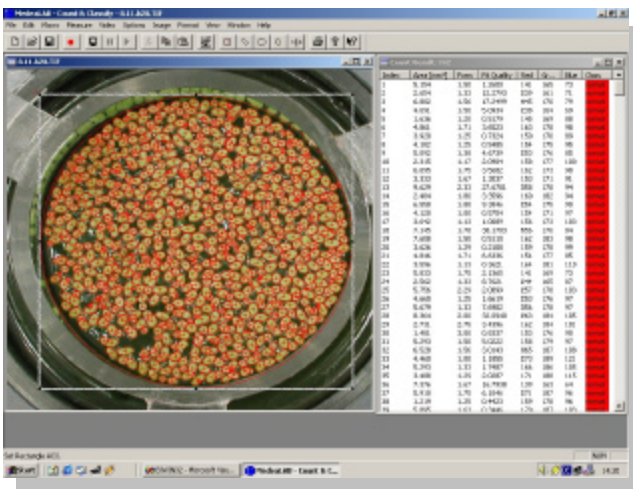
MediaLAB - Count & Classify - 0.11 A26.TIF

File Edit Macro Measure Video Options Image Format View Window Help

0.11 A26.TIF

Count Results 15G

| Index | Area [mm²] | Form | Fit Quality | Red | G... | Blue | Class |
|---|---|---|---|---|---|---|---|
| 1 | 5.354 | 1.58 | 1.5683 | 148 | 165 | 73 | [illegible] |
| 2 | 2.654 | 1.33 | 11.2743 | 159 | 161 | 71 | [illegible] |
| 3 | 6.882 | 1.66 | 15.2499 | 645 | 178 | 79 | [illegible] |
| 4 | 4.551 | 1.59 | 5.0834 | 159 | 184 | 94 | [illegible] |
| 5 | 3.636 | 1.20 | 0.5179 | 148 | 169 | 80 | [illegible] |
| 6 | 4.861 | 1.71 | 3.6523 | 163 | 178 | 90 | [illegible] |
| 7 | 3.920 | 1.05 | 0.7324 | 159 | 178 | 90 | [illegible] |
| 8 | 4.382 | 1.35 | 0.9485 | 154 | 178 | 90 | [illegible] |
| 9 | 6.301 | 1.38 | 6.6739 | 183 | 179 | 89 | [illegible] |
| 10 | 2.915 | 1.67 | 2.0984 | 159 | 177 | 100 | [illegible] |
| 11 | 8.055 | 1.75 | 3.5582 | 162 | 173 | 90 | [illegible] |
| 12 | 3.333 | 1.23 | 1.3537 | 161 | 187 | 94 | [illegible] |
| 13 | 9.629 | 2.33 | 27.4751 | 158 | 178 | 94 | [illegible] |
| 14 | 2.694 | 1.00 | 0.5996 | 150 | 181 | 94 | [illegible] |
| 15 | 6.958 | 1.88 | 9.3946 | 154 | 178 | 90 | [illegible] |
| 16 | 4.320 | 1.00 | 0.5754 | 159 | 171 | 97 | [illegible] |
| 17 | 3.692 | 1.09 | 4.0689 | 159 | 173 | 100 | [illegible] |
| 18 | 7.145 | 1.70 | 38.1703 | 558 | 178 | 94 | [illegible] |
| 19 | 7.688 | 1.80 | 0.5135 | 162 | 183 | 98 | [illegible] |
| 20 | 3.626 | 1.39 | 0.3188 | 164 | 178 | 99 | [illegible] |
| 21 | 4.846 | 1.71 | 6.6336 | 159 | 177 | 95 | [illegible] |
| 22 | 5.556 | 1.33 | 0.3625 | 164 | 183 | 113 | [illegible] |
| 23 | 5.833 | 1.75 | 2.1565 | 141 | 169 | 73 | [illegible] |
| 24 | 2.562 | 1.33 | 0.5626 | 149 | 165 | 97 | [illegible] |
| 25 | 5.756 | 2.29 | 2.0859 | 157 | 158 | 105 | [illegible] |
| 26 | 4.668 | 1.35 | 1.6619 | 150 | 176 | 97 | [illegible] |
| 27 | 6.479 | 1.53 | 5.0082 | 156 | 178 | 97 | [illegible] |
| 28 | 8.364 | 2.00 | 58.0948 | 163 | 184 | 105 | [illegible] |
| 29 | 0.791 | 0.76 | 0.4856 | 162 | 184 | 106 | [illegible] |
| 30 | 3.401 | 1.00 | 0.0537 | 161 | 174 | 90 | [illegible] |
| 31 | 5.293 | 1.58 | 9.0222 | 158 | 179 | 97 | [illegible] |
| 32 | 6.528 | 1.58 | 3.0343 | 163 | 187 | 108 | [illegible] |
| 33 | 4.468 | 1.08 | 1.1888 | 173 | 189 | 113 | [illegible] |
| 34 | 5.343 | 1.33 | 1.7487 | 166 | 186 | 108 | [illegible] |
| 35 | 4.488 | 1.40 | 2.6587 | 175 | 178 | 103 | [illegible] |
| 36 | 7.376 | 1.67 | 16.7938 | 159 | 183 | 94 | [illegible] |
| 37 | 5.510 | 1.70 | 6.1846 | 171 | 187 | 96 | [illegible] |
| 38 | 2.218 | 1.20 | 0.4423 | 163 | 176 | 100 | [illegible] |
| 39 | 5.955 | 1.63 | 0.2686 | 179 | 187 | 105 | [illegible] |

Set Rectangle AOI.

NUM

Start | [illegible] | Microsoft Wo... | MediaLAB - Count & C... | 14:20